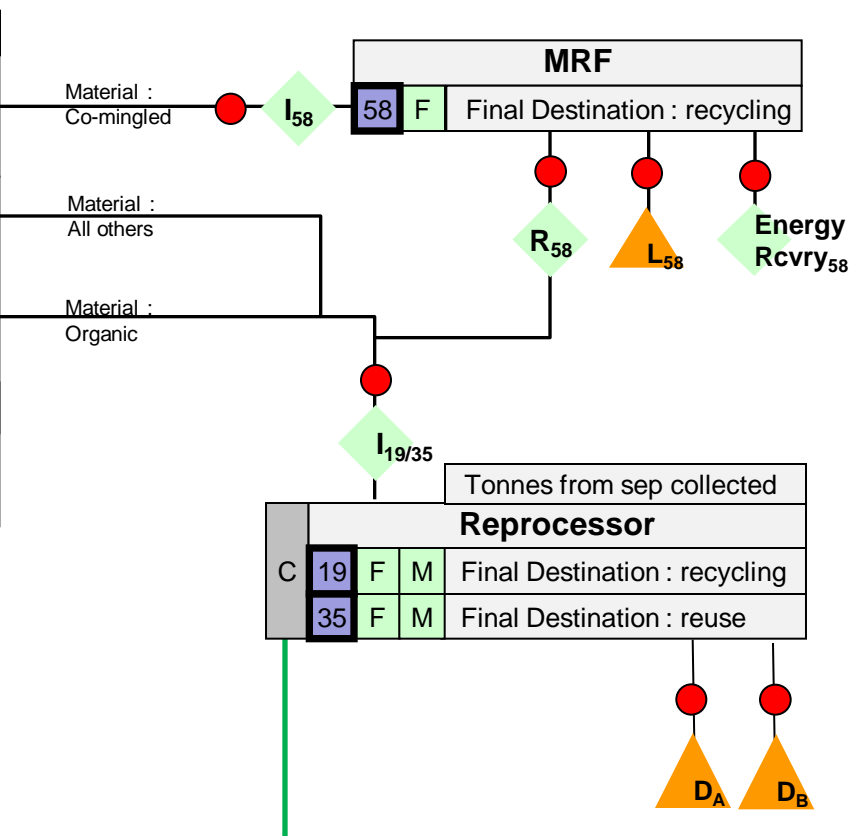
MRF

Material :
Co-mingled

$I_{58}$

58 F Final Destination : recycling

$R_{58}$

$L_{58}$

Energy
$Rcvry_{58}$

Material :
All others

Material :
Organic

$I_{19/35}$

Tonnes from sep collected

Reprocessor

C 19 F M Final Destination : recycling

35 F M Final Destination : reuse

$D_A$

$D_B$